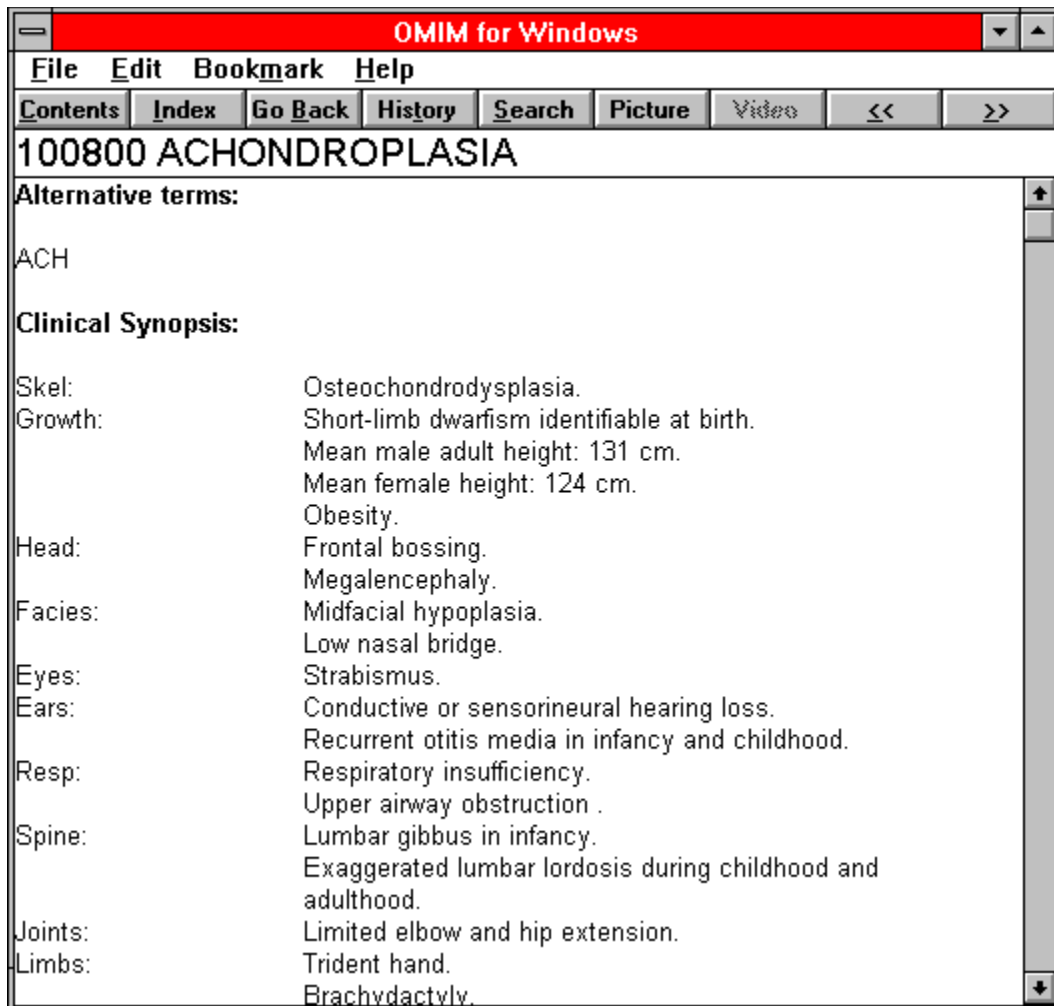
OMIM for Windows

File Edit Bookmark Help

Contents | Index | Go Back | History | Search | Picture | Video | << | >>

100800 ACHONDROPLASIA

**Alternative terms:**

ACH

**Clinical Synopsis:**

| | |
|---|---|
| Skel: | Osteochondrodysplasia. |
| Growth: | Short-limb dwarfism identifiable at birth. |
| | Mean male adult height: 131 cm. |
| | Mean female height: 124 cm. |
| | Obesity. |
| Head: | Frontal bossing. |
| | Megalencephaly. |
| Facies: | Midfacial hypoplasia. |
| | Low nasal bridge. |
| Eyes: | Strabismus. |
| Ears: | Conductive or sensorineural hearing loss. |
| | Recurrent otitis media in infancy and childhood. |
| Resp: | Respiratory insufficiency. |
| | Upper airway obstruction . |
| Spine: | Lumbar gibbus in infancy. |
| | Exaggerated lumbar lordosis during childhood and adulthood. |
| Joints: | Limited elbow and hip extension. |
| Limbs: | Trident hand. |
| | Brachydactyly. |